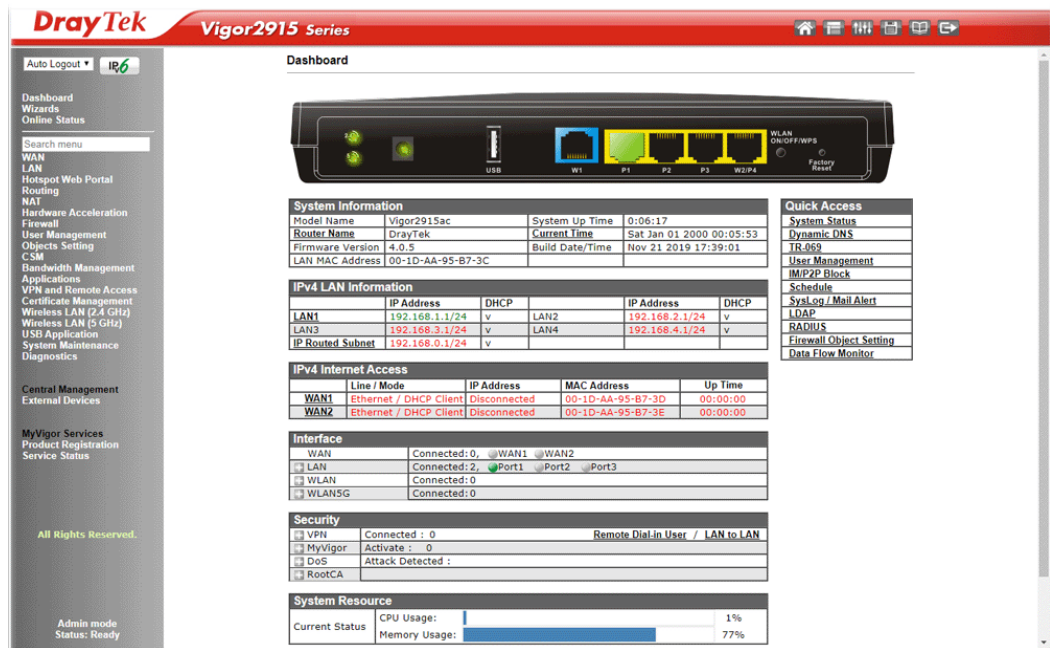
DrayTek Vigor2915 Series

Auto Logout ▾ IPv6

Dashboard
Wizards
Online Status

Search menu
WAN
LAN
Hotspot Web Portal
Routing
NAT
Hardware Acceleration
Firewall
User Management
Objects Setting
CSM
Bandwidth Management
Applications
VPN and Remote Access
Certificate Management
Wireless LAN (2.4 GHz)
Wireless LAN (5 GHz)
USB Application
System Maintenance
Diagnostics

Central Management
External Devices

MyVigor Services
Product Registration
Service Status

All Rights Reserved.

Admin mode
Status: Ready

Dashboard

USB W1 P1 P2 P3 W2/P4 WLAN ON/OFF/WPS Factory Reset

System Information

| Model Name | Vigor2915ac | System Up Time | 0:06:17 |
|---|---|---|---|
| Router Name | DrayTek | Current Time | Sat Jan 01 2000 00:05:53 |
| Firmware Version | 4.0.5 | Build Date/Time | Nov 21 2019 17:39:01 |
| LAN MAC Address | 00-1D-AA-95-B7-3C | | |

IPv4 LAN Information

| | IP Address | DHCP | | IP Address | DHCP |
|---|---|---|---|---|---|
| LAN1 | 192.168.1.1/24 | v | LAN2 | 192.168.2.1/24 | v |
| LAN3 | 192.168.3.1/24 | v | LAN4 | 192.168.4.1/24 | v |
| IP Routed Subnet | 192.168.0.1/24 | v | | | |

IPv4 Internet Access

| | Line / Mode | IP Address | MAC Address | Up Time |
|---|---|---|---|---|
| WAN1 | Ethernet / DHCP Client | Disconnected | 00-1D-AA-95-B7-3D | 00:00:00 |
| WAN2 | Ethernet / DHCP Client | Disconnected | 00-1D-AA-95-B7-3E | 00:00:00 |

Interface

| WAN | Connected: 0, WAN1 WAN2 |
|---|---|
| LAN | Connected: 2, Port1 Port2 Port3 |
| WLAN | Connected: 0 |
| WLAN5G | Connected: 0 |

Security

| VPN | Connected : 0 | Remote Dial-in User / LAN to LAN |
|---|---|---|
| MyVigor | Activate : 0 | |
| DoS | Attack Detected : | |
| RootCA | | |

System Resource

| Current Status | CPU Usage: | 1% |
|---|---|---|
| | Memory Usage: | 77% |

Quick Access
System Status
Dynamic DNS
TR-069
User Management
IM/P2P Block
Schedule
SysLog / Mail Alert
LDAP
RADIUS
Firewall Object Setting
Data Flow Monitor